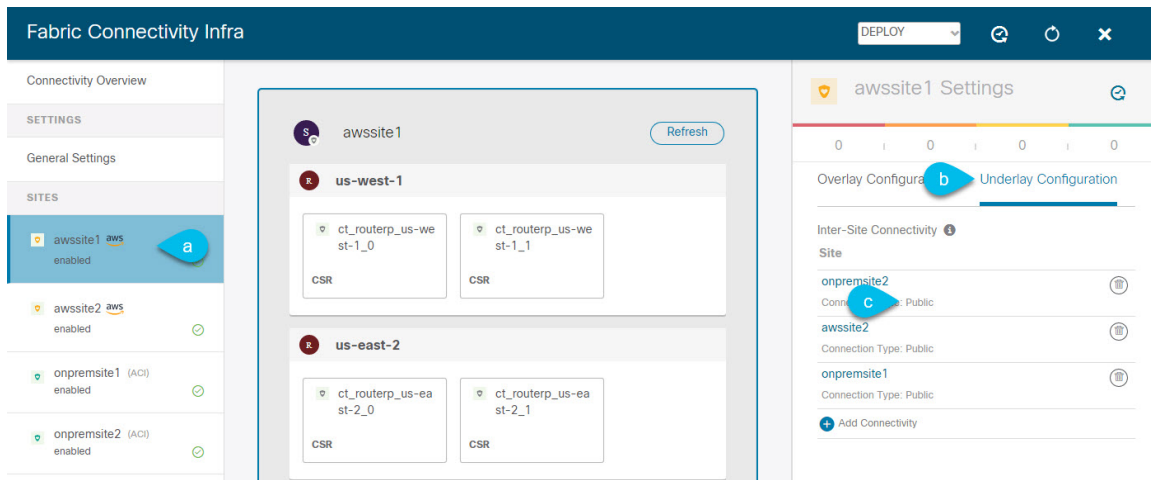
Fabric Connectivity Infra

DEPLOY

Connectivity Overview

SETTINGS

General Settings

SITES

awssite1 aws
enabled

a

awssite2 aws
enabled

onpremsite1 (ACI)
enabled

onpremsite2 (ACI)
enabled

S awssite1

Refresh

R us-west-1

ct_routerp_us-west-1_0
CSR

ct_routerp_us-west-1_1
CSR

R us-east-2

ct_routerp_us-east-2_0
CSR

ct_routerp_us-east-2_1
CSR

awssite1 Settings

0 0 0 0

Overlay Configura b Underlay Configuration

Inter-Site Connectivity

Site

onpremsite2
Conne c Type: Public

awssite2
Connection Type: Public

onpremsite1
Connection Type: Public

Add Connectivity